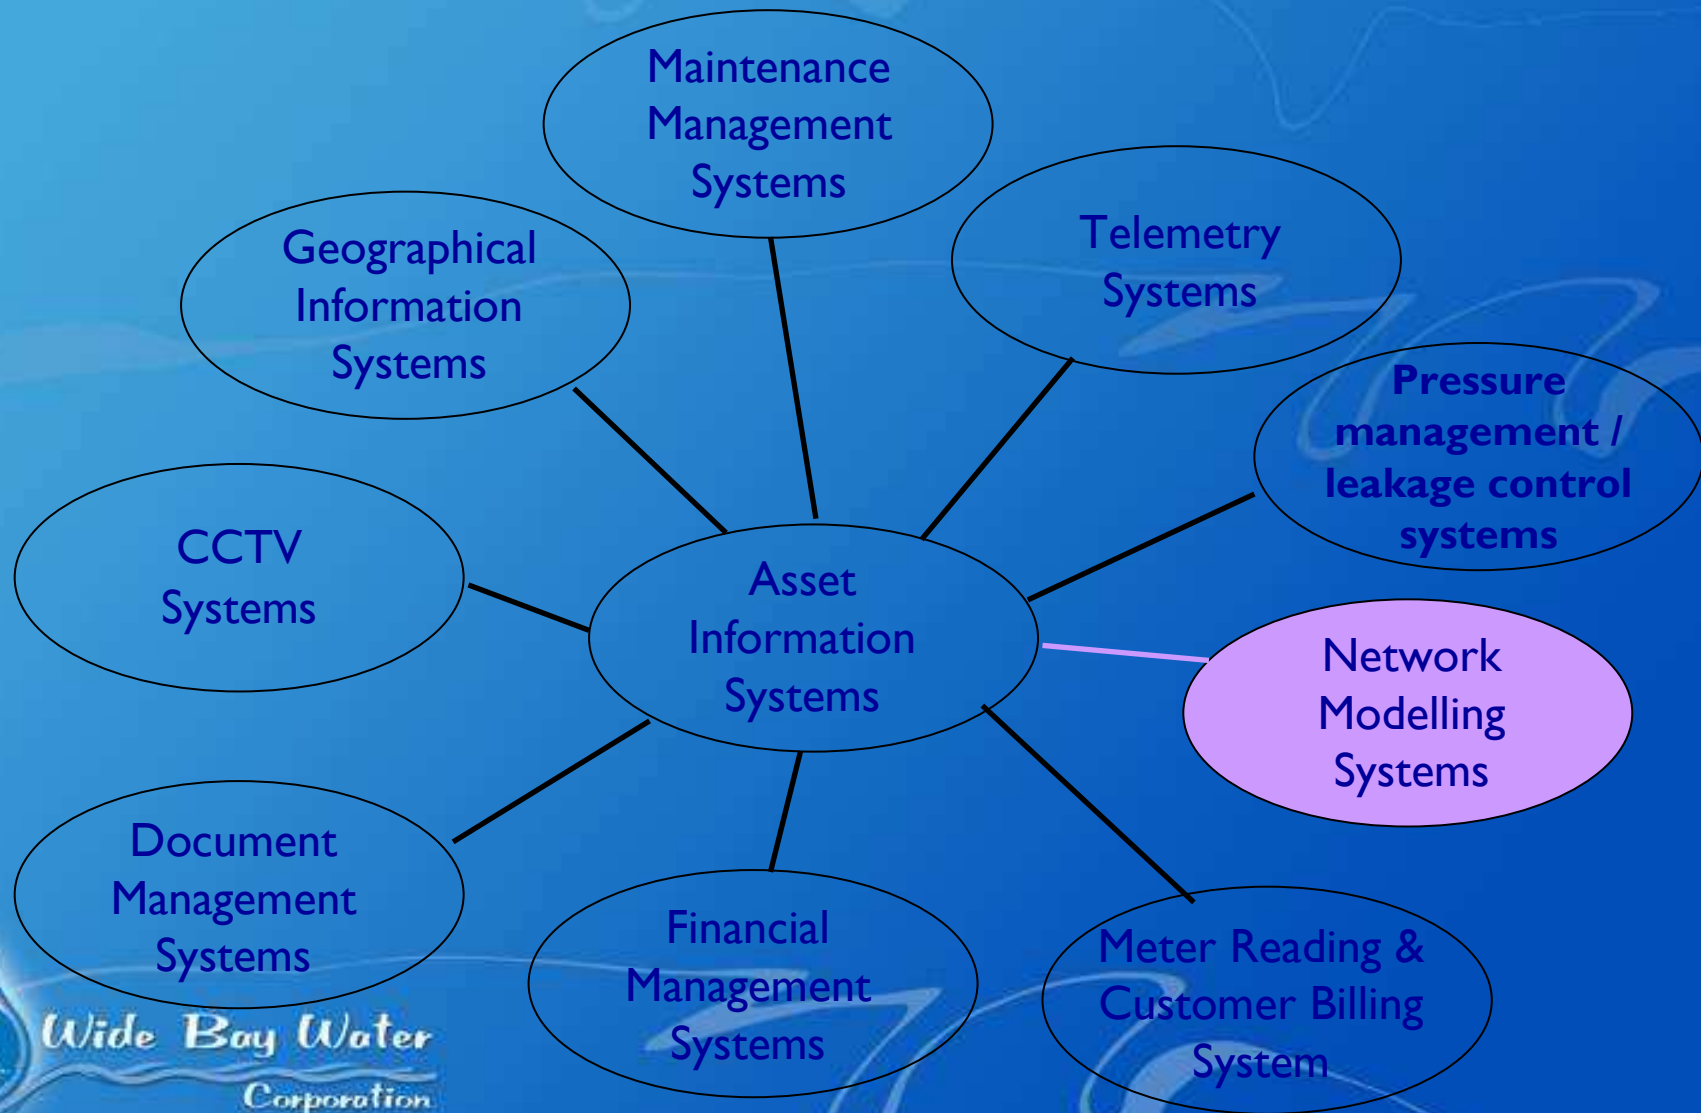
Maintenance Management Systems

Geographical Information Systems

Telemetry Systems

Pressure management / leakage control systems

CCTV Systems

Asset Information Systems

Network Modelling Systems

Document Management Systems

Financial Management Systems

Meter Reading & Customer Billing System

Wide Bay Water Corporation